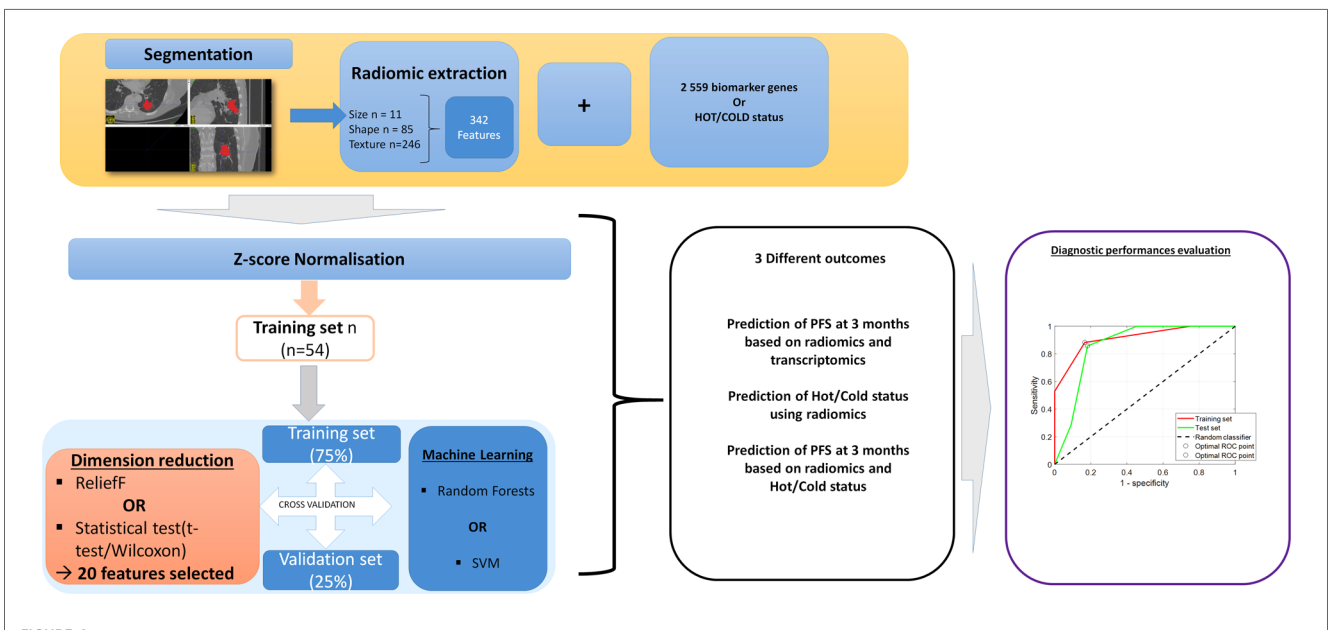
Segmentation

Radiomic extraction

Size n = 11
Shape n = 85
Texture n=246

342 Features

+

2 559 biomarker genes
Or
HOT/COLD status

Z-score Normalisation

Training set n
(n=54)

Dimension reduction
▪ ReliefF
OR
▪ Statistical test(t-test/Wilcoxon)
→ 20 features selected

Training set
(75%)

CROSS VALIDATION

Validation set
(25%)

Machine Learning
▪ Random Forests
OR
▪ SVM

3 Different outcomes

Prediction of PFS at 3 months based on radiomics and transcriptomics

Prediction of Hot/Cold status using radiomics

Prediction of PFS at 3 months based on radiomics and Hot/Cold status

Diagnostic performances evaluation

1
0.9
0.8
0.7
0.6
0.5
0.4
0.3
0.2
0.1
0
Sensitivity
0 0.2 0.4 0.6 0.8 1
1 - specificity

Training set
Test set
Random classifier
Optimal ROC point
Optimal ROC point